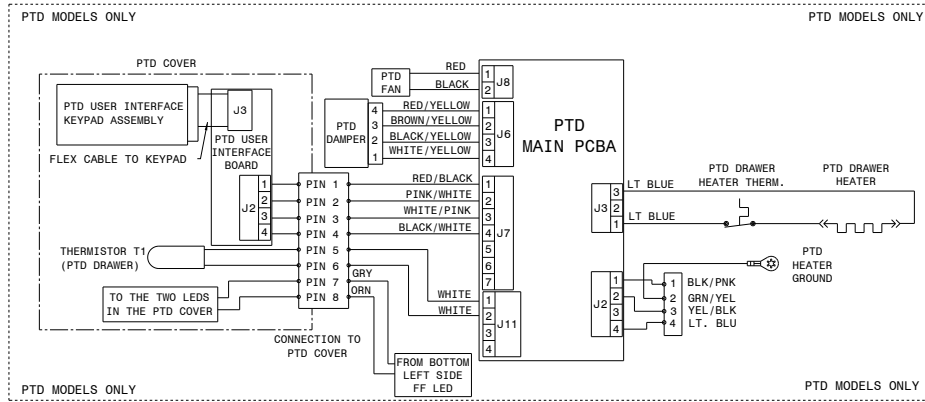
PTD MODELS ONLY

PTD MODELS ONLY

PTD COVER

PTD USER INTERFACE KEYPAD ASSEMBLY

J3

PTD USER INTERFACE BOARD

FLEX CABLE TO KEYPAD

J2
1
2
3
4

PIN 1
PIN 2
PIN 3
PIN 4
PIN 5
PIN 6
PIN 7
PIN 8

THERMISTOR T1 (PTD DRAWER)

TO THE TWO LEDS IN THE PTD COVER

CONNECTION TO PTD COVER

GRY
ORN

FROM BOTTOM LEFT SIDE FF LED

PTD FAN

RED
BLACK

1
2
J8

PTD DAMPER

4
3
2
1

RED/YELLOW
BROWN/YELLOW
BLACK/YELLOW
WHITE/YELLOW

1
2
3
4
J6

PTD MAIN PCBA

RED/BLACK
PINK/WHITE
WHITE/PINK
BLACK/WHITE

1
2
3
4
5
6
7
J7

WHITE
WHITE

1
2
3
4
J11

J3
3
2
1

LT BLUE
LT BLUE

PTD DRAWER HEATER THERM.

PTD DRAWER HEATER

PTD HEATER GROUND

J2
1
2
3
4

1 BLK/PNK
2 GRN/YEL
3 YEL/BLK
4 LT. BLU

PTD MODELS ONLY

PTD MODELS ONLY